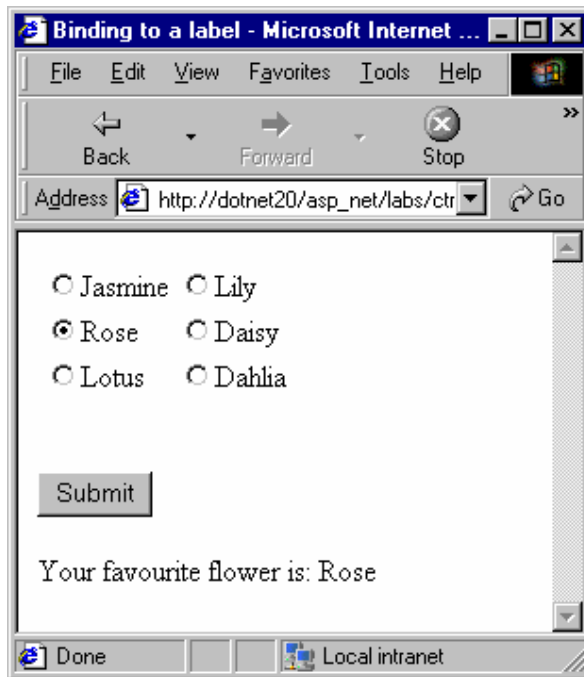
Binding to a label - Microsoft Internet ...

File Edit View Favorites Tools Help

Back Forward Stop

Address http://dotnet20/asp_net/labs/ctr Go

Jasmine Lily
Rose Daisy
Lotus Dahlia

Submit

Your favourite flower is: Rose

Done Local intranet